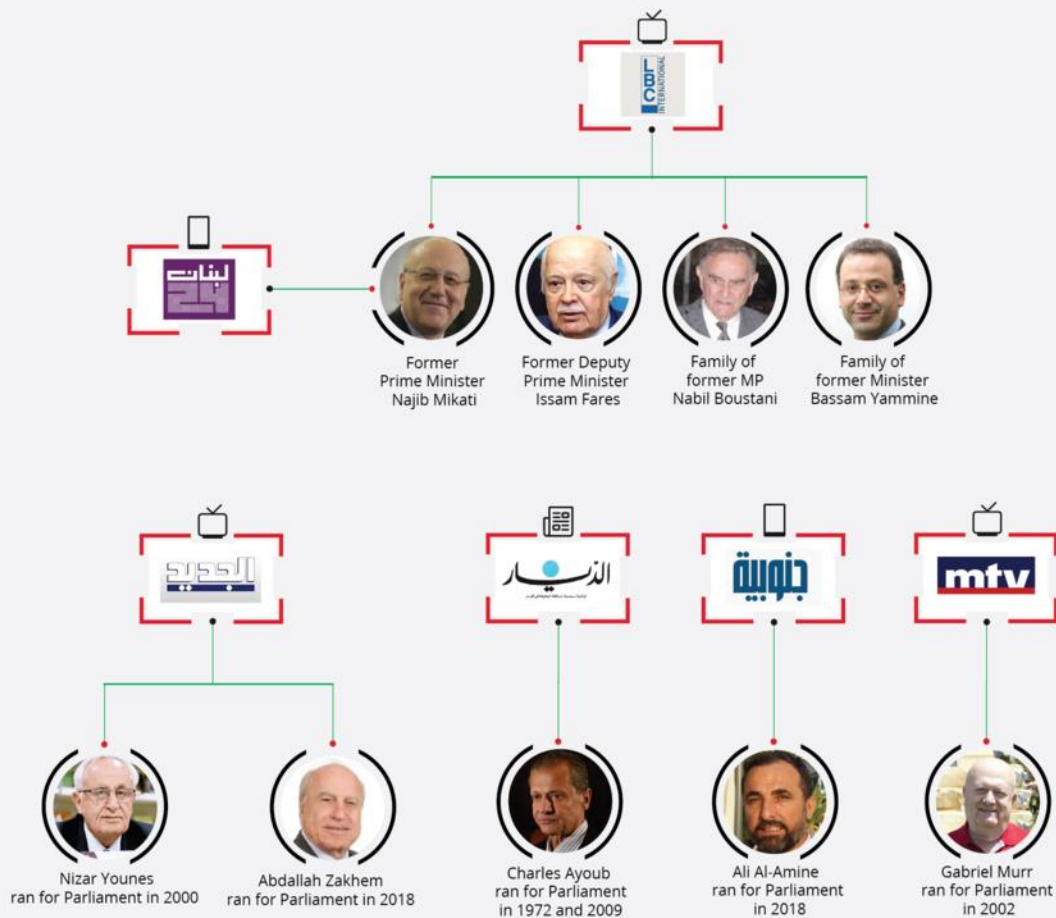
LBC INTERNATIONAL

لبنان 24

Former Prime Minister Najib Mikati

Former Deputy Prime Minister Issam Fares

Family of former MP Nabil Boustani

Family of former Minister Bassam Yammine

الجديد

الديار

جنوبية

mtv

Nizar Younes ran for Parliament in 2000

Abdallah Zakhem ran for Parliament in 2018

Charles Ayoub ran for Parliament in 1972 and 2009

Ali Al-Amine ran for Parliament in 2018

Gabriel Murr ran for Parliament in 2002